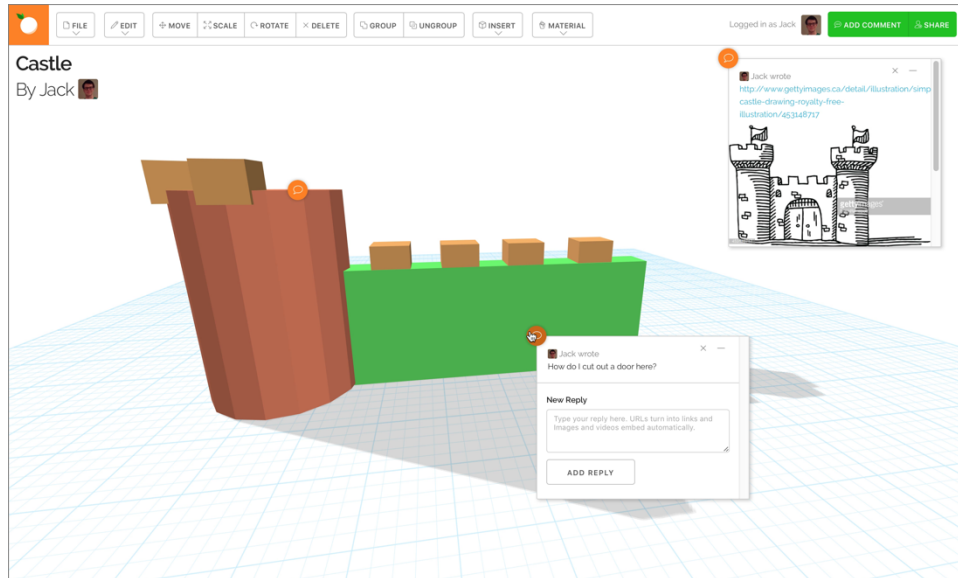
FILE
EDIT
MOVE
SCALE
ROTATE
DELETE
GROUP
UNGROUP
INSERT
MATERIAL
Logged in as Jack
ADD COMMENT
SHARE

Castle
By Jack

Jack wrote
http://www.gettyimages.ca/detail/illustration/simp castle-drawing-royalty-free-illustration/453148717

gettyimages

Jack wrote
How do I cut out a door here?

New Reply
Type your reply here. URLs turn into links and images and videos embed automatically.
ADD REPLY